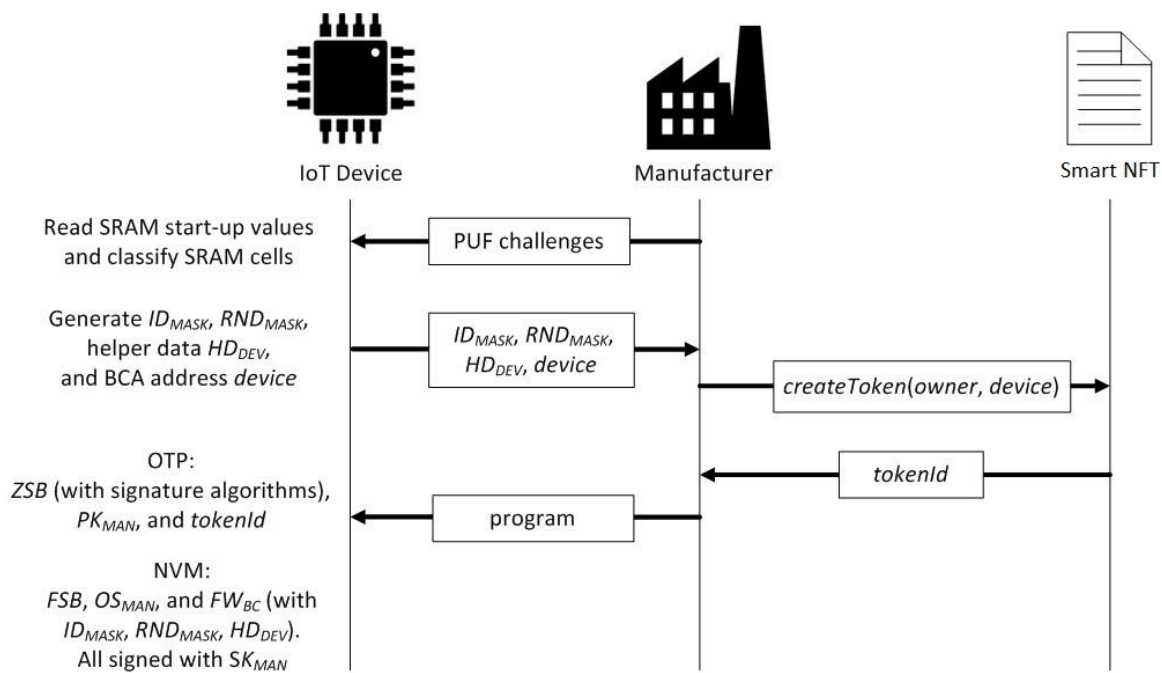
IoT Device

Manufacturer

Smart NFT

Read SRAM start-up values and classify SRAM cells

PUF challenges

Generate $ID_{MASK}$, $RND_{MASK}$, helper data $HD_{DEV}$, and BCA address *device*

$ID_{MASK}$, $RND_{MASK}$, $HD_{DEV}$, *device*

*createToken*(*owner*, *device*)

OTP:
*ZSB* (with signature algorithms), $PK_{MAN}$, and *tokenId*

*tokenId*

program

NVM:
*FSB*, $OS_{MAN}$, and $FW_{BC}$ (with $ID_{MASK}$, $RND_{MASK}$, $HD_{DEV}$).
All signed with $SK_{MAN}$